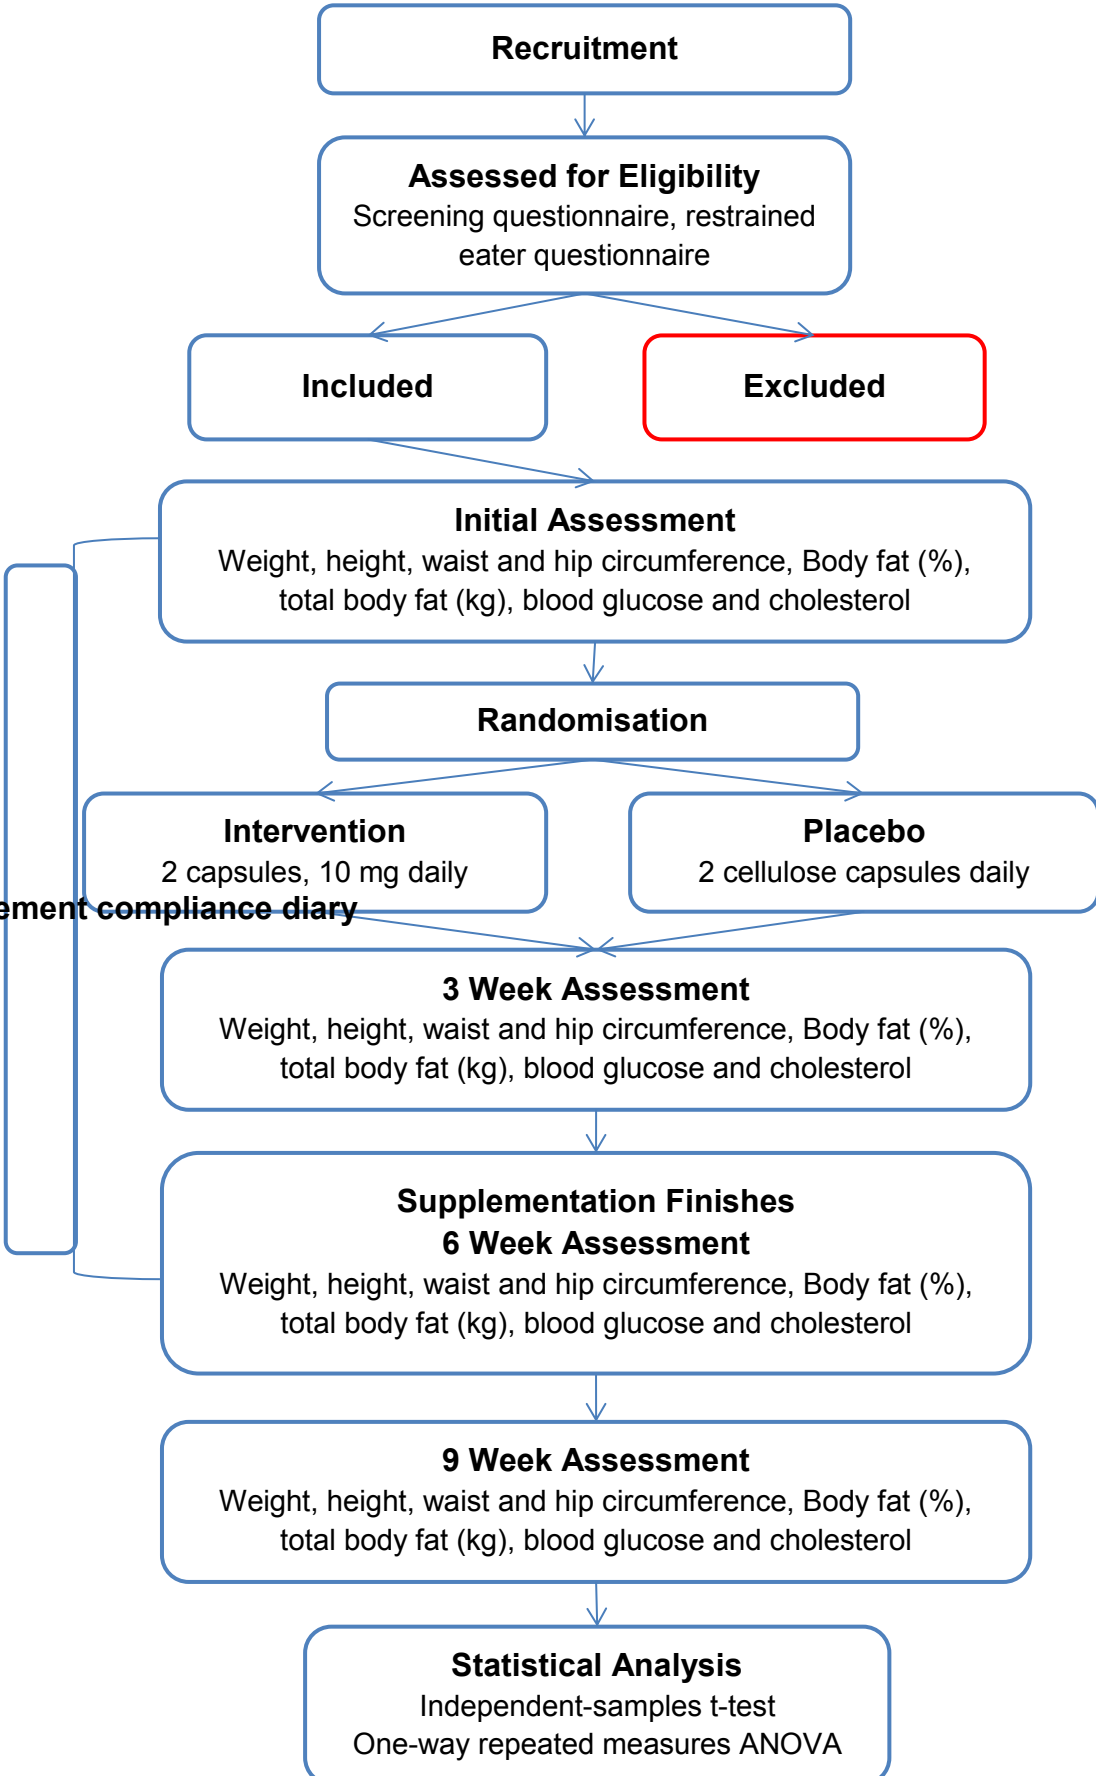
Recruitment

Assessed for Eligibility
Screening questionnaire, restrained eater questionnaire

Included

Excluded

Initial Assessment
Weight, height, waist and hip circumference, Body fat (%), total body fat (kg), blood glucose and cholesterol

Randomisation

Intervention
2 capsules, 10 mg daily

Placebo
2 cellulose capsules daily

ement compliance diary

3 Week Assessment
Weight, height, waist and hip circumference, Body fat (%), total body fat (kg), blood glucose and cholesterol

Supplementation Finishes
6 Week Assessment
Weight, height, waist and hip circumference, Body fat (%), total body fat (kg), blood glucose and cholesterol

9 Week Assessment
Weight, height, waist and hip circumference, Body fat (%), total body fat (kg), blood glucose and cholesterol

Statistical Analysis
Independent-samples t-test
One-way repeated measures ANOVA